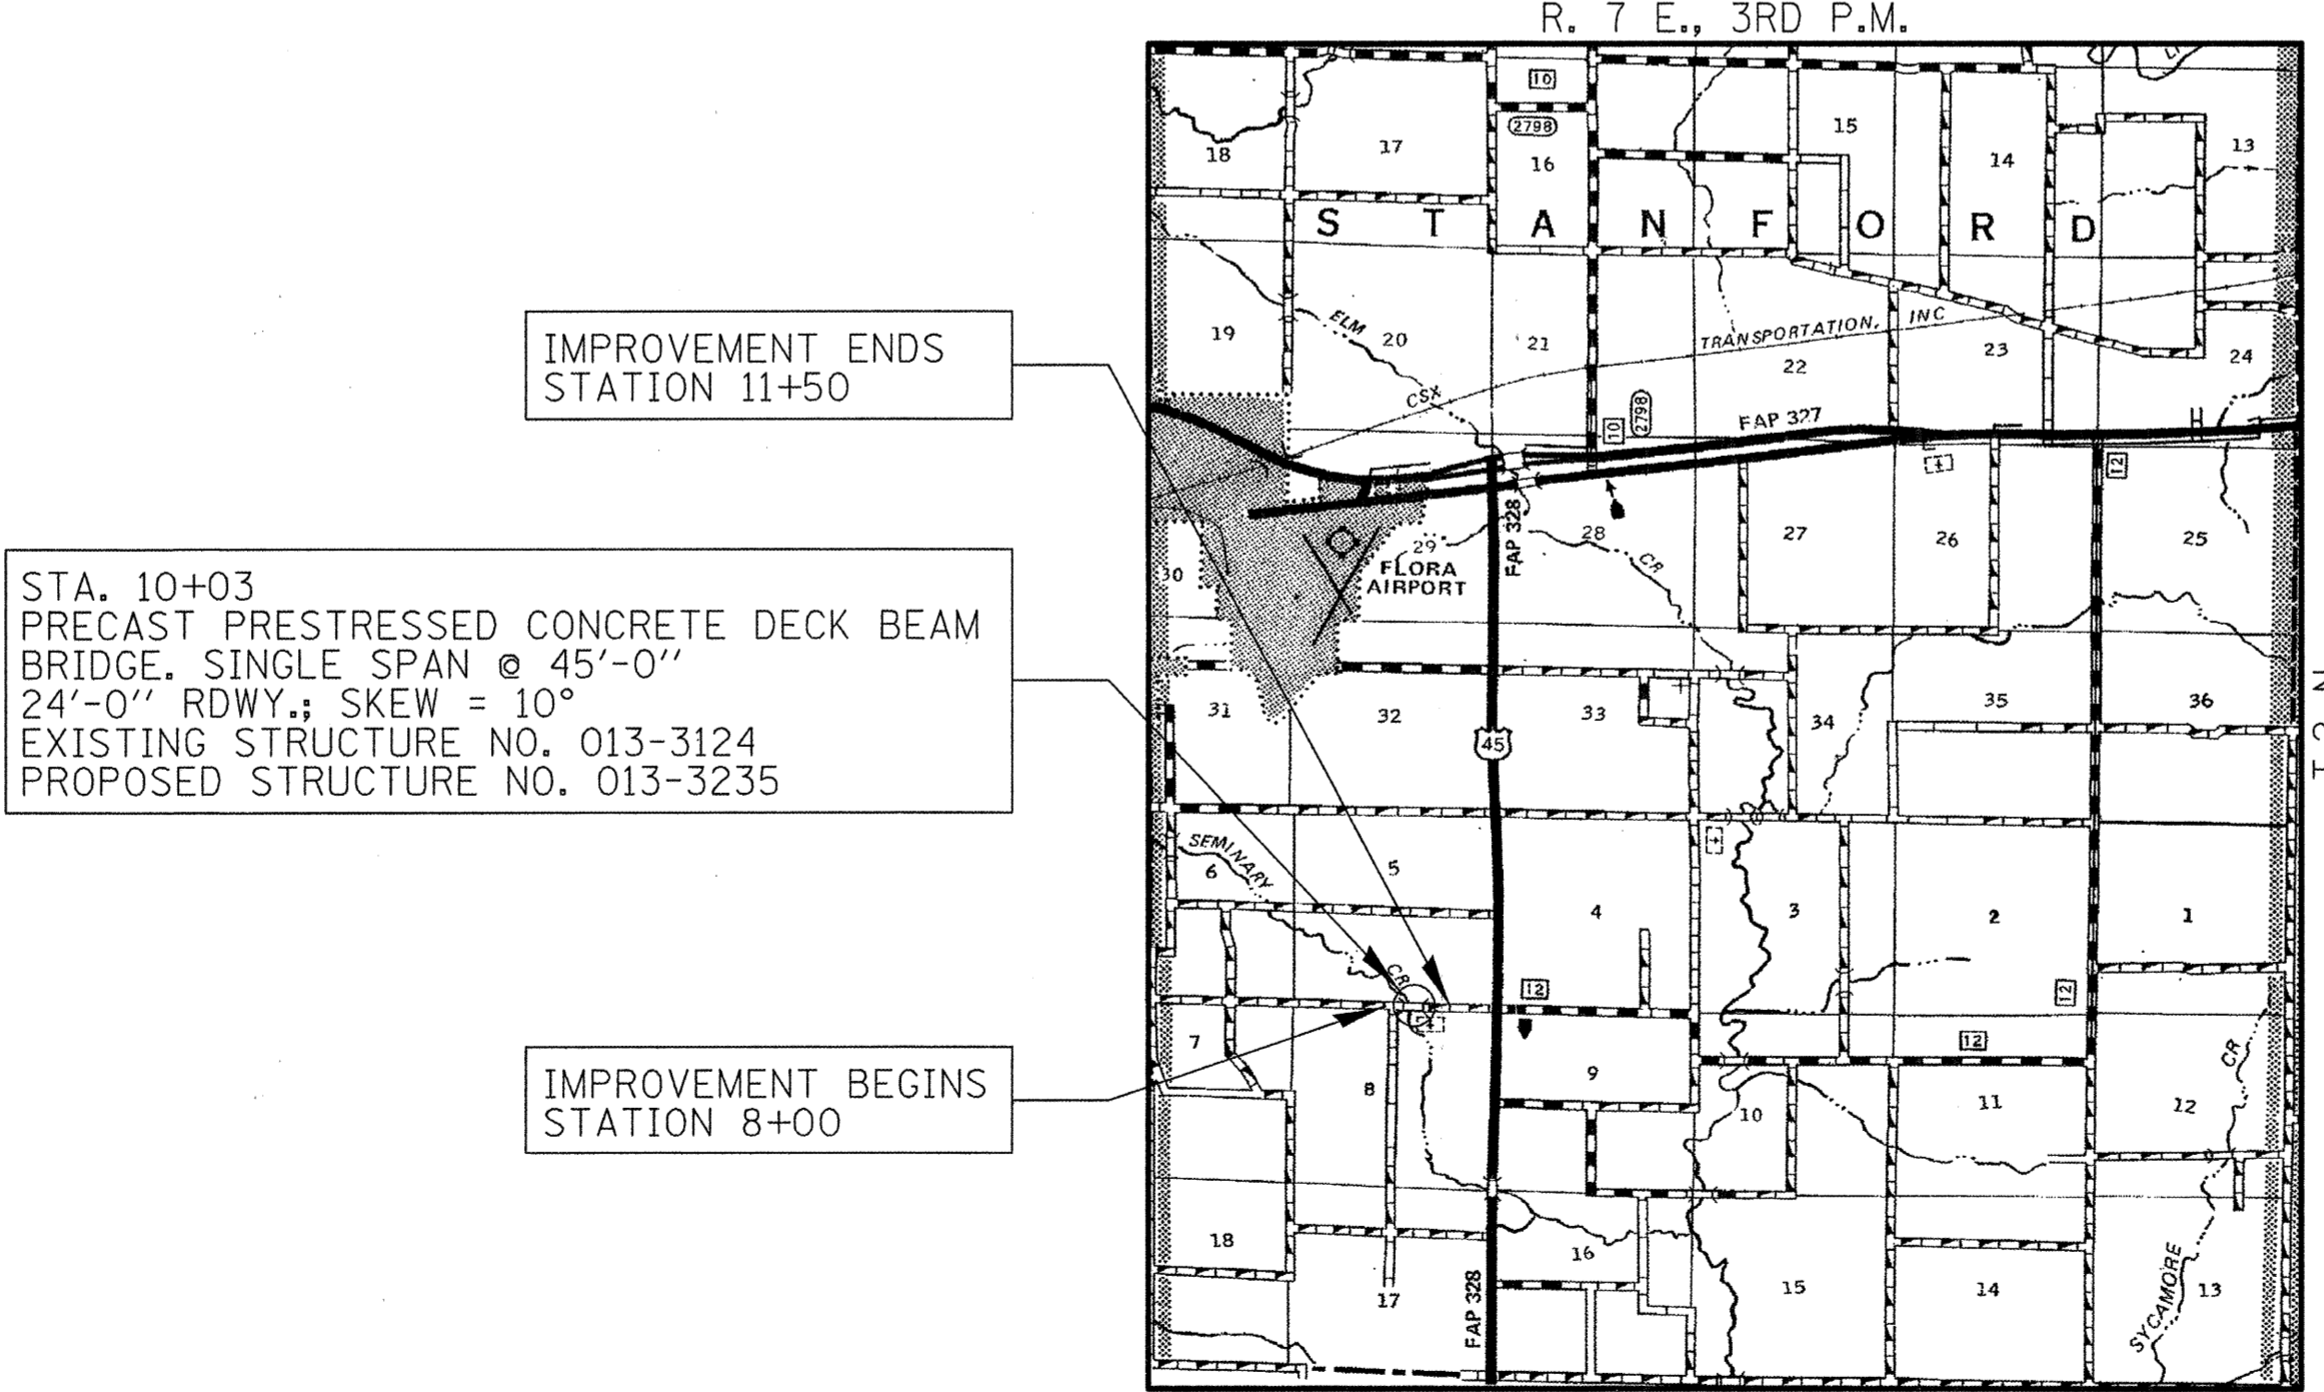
R. 7 E., 3RD P.M.

IMPROVEMENT ENDS
STATION 11+50

STA. 10+03
PRECAST PRESTRESSED CONCRETE DECK BEAM
BRIDGE. SINGLE SPAN @ 45'-0"
24'-0" RDWY.; SKEW = 10°
EXISTING STRUCTURE NO. 013-3124
PROPOSED STRUCTURE NO. 013-3235

IMPROVEMENT BEGINS
STATION 8+00

10
2798
18
17
16
15
14
13
S T A N F O R D
19
20
21
22
23
24
ELM
CSX
TRANSPORTATION, INC
2798
10
FAP 327
H
12
FAP 328
28
CR
27
26
25
30
29
FLORA
AIRPORT
31
32
33
34
35
36
45
SEMINARY
6
5
4
3
2
1
CR
12
12
12
7
8
9
10
11
12
CR
18
17
FAP 328
16
15
14
SYCAMORE
13
T 2 N